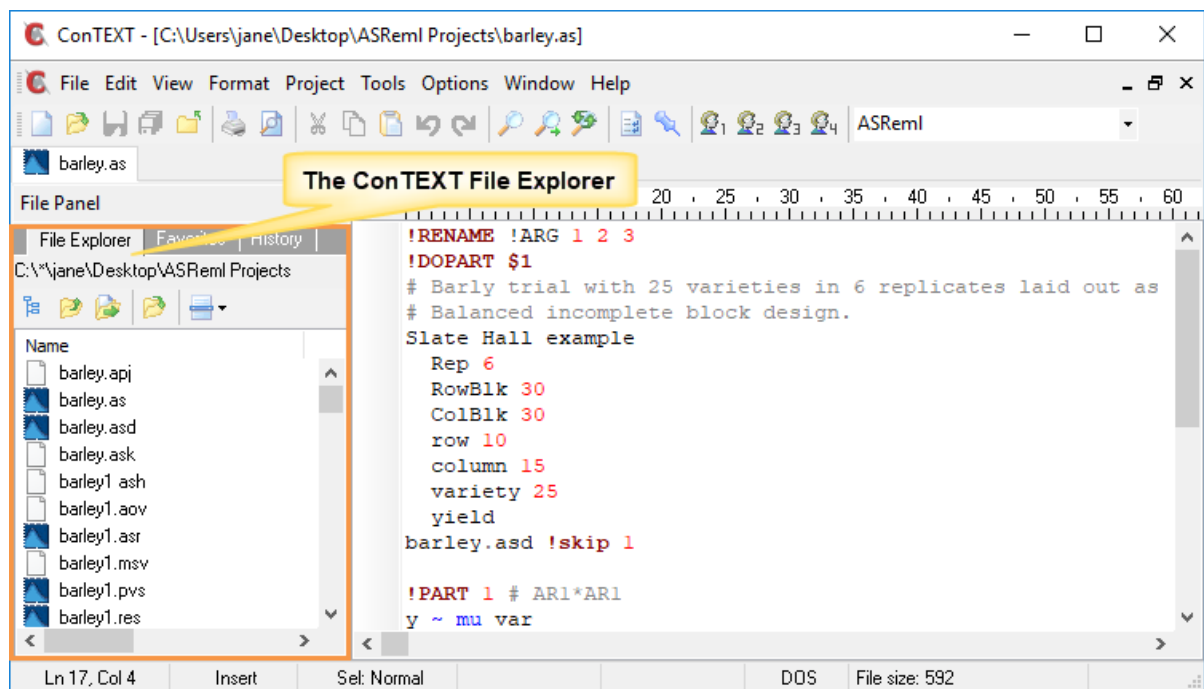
ConTEXT - [C:\Users\jane\Desktop\ASReml Projects\barley.as]

File Edit View Format Project Tools Options Window Help

ASReml

barley.as

The ConTEXT File Explorer

File Panel

20 25 30 35 40 45 50 55 60

File Explorer Favorites History

C:\*\jane\Desktop\ASReml Projects

Name

barley.apj
barley.as
barley.asd
barley.ask
barley1.ash
barley1.aov
barley1.asr
barley1.msv
barley1.pvs
barley1.res

!RENAME !ARG 1 2 3
!DOPART $1
# Barly trial with 25 varieties in 6 replicates laid out as
# Balanced incomplete block design.
Slate Hall example
 Rep 6
 RowBlk 30
 ColBlk 30
 row 10
 column 15
 variety 25
 yield
barley.asd !skip 1

!PART 1 # AR1*AR1
y ~ mu var

Ln 17, Col 4 | Insert | Sel: Normal | DOS | File size: 592